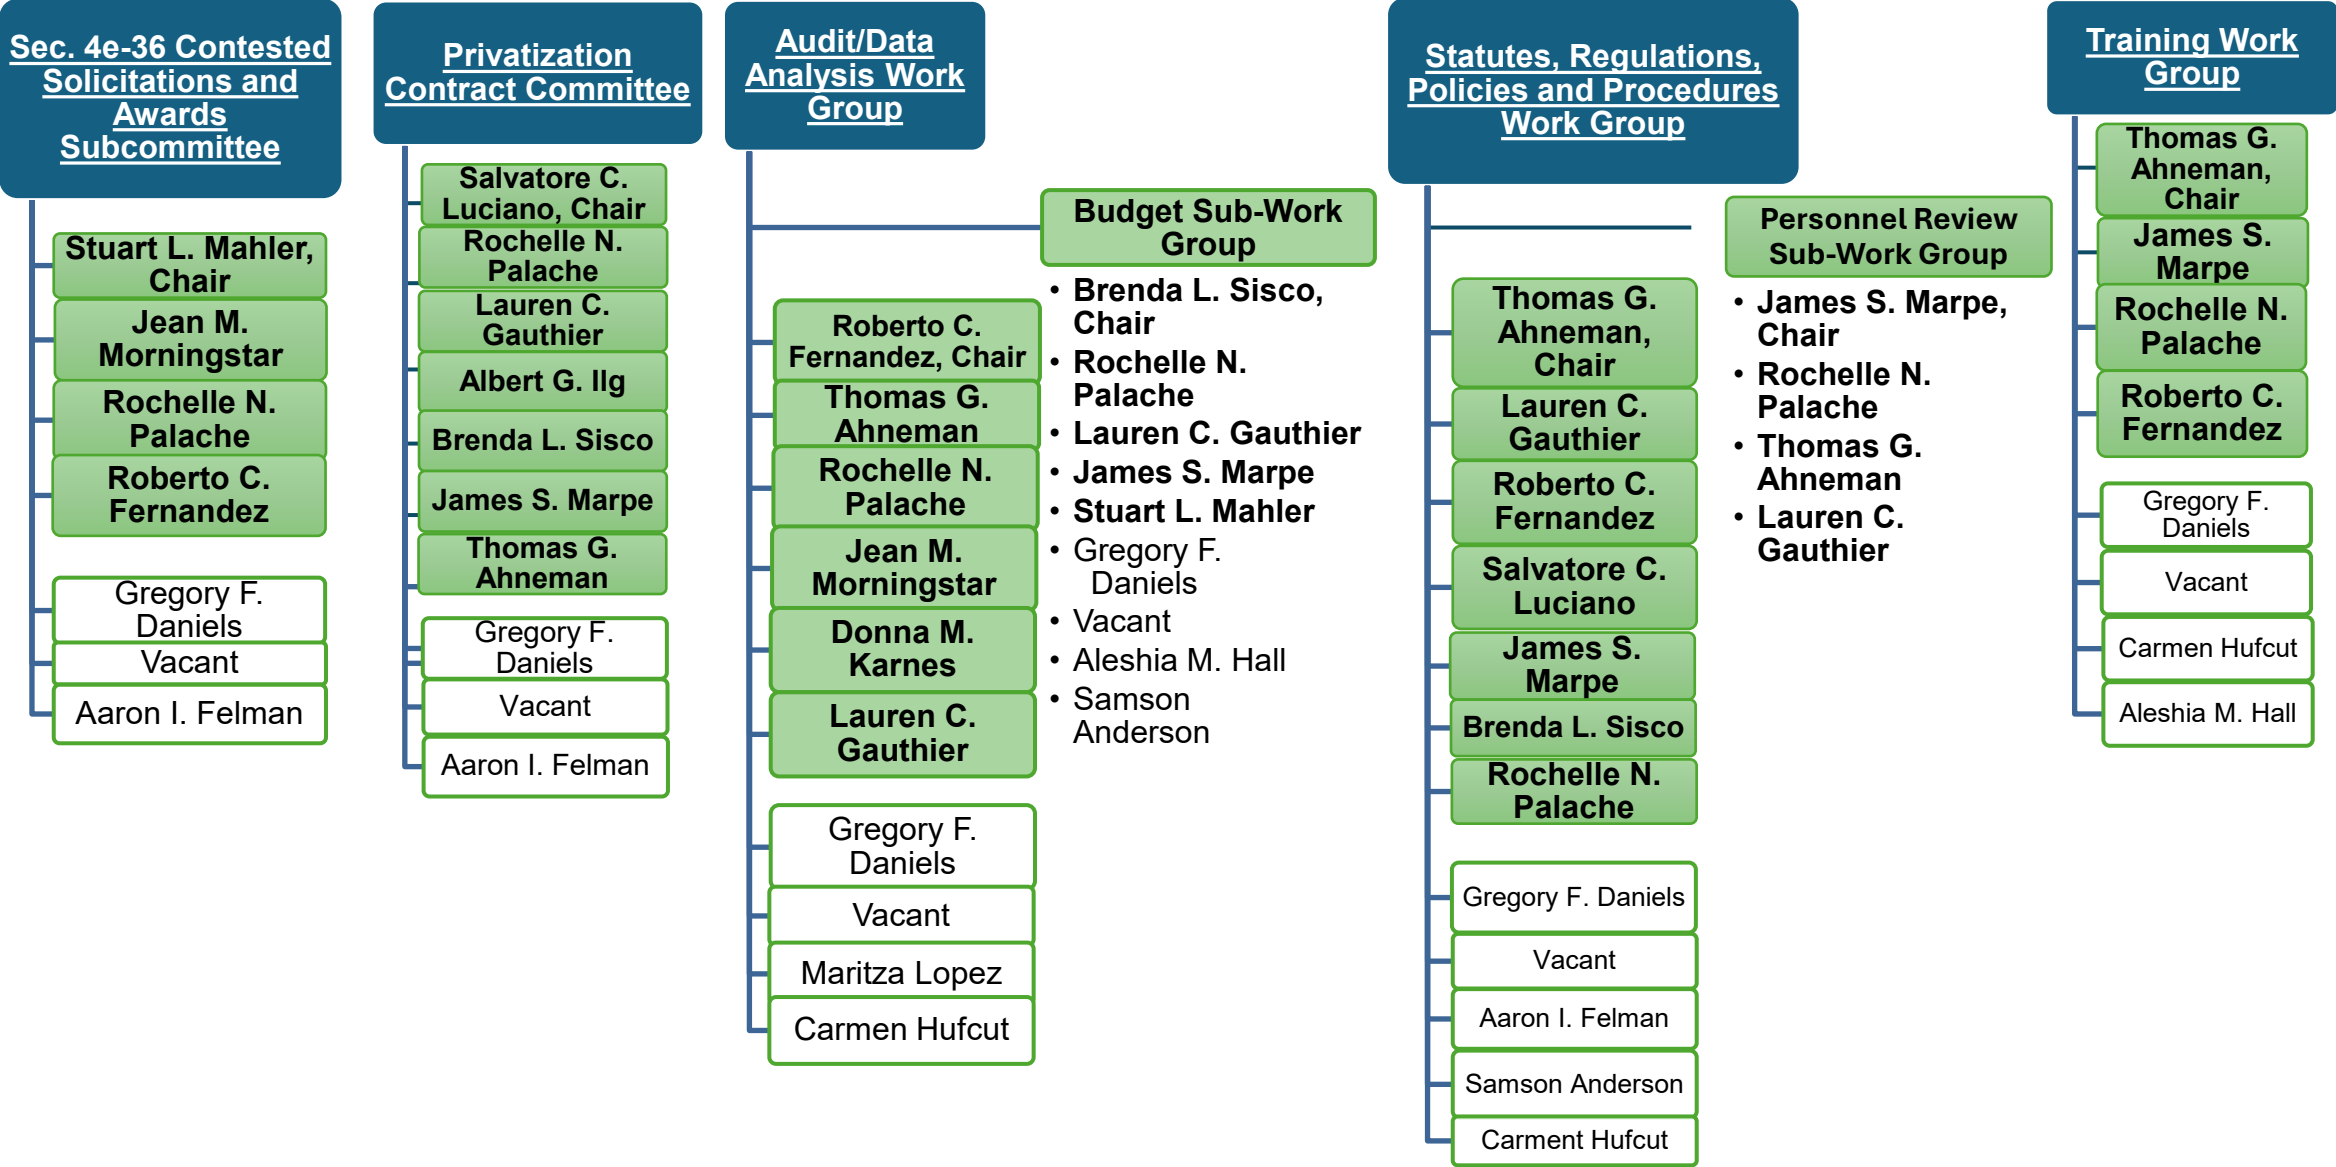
Sec. 4e-36 Contested Solicitations and Awards Subcommittee

Stuart L. Mahler, Chair

Jean M. Morningstar

Rochelle N. Palache

Roberto C. Fernandez

Gregory F. Daniels

Vacant

Aaron I. Felman

Privatization Contract Committee

Salvatore C. Luciano, Chair

Rochelle N. Palache

Lauren C. Gauthier

Albert G. Ilg

Brenda L. Sisco

James S. Marpe

Thomas G. Ahneman

Gregory F. Daniels

Vacant

Aaron I. Felman

Audit/Data Analysis Work Group

Roberto C. Fernandez, Chair

Thomas G. Ahneman

Rochelle N. Palache

Jean M. Morningstar

Donna M. Karnes

Lauren C. Gauthier

Gregory F. Daniels

Vacant

Maritza Lopez

Carmen Hufcut

Budget Sub-Work Group

• Brenda L. Sisco, Chair
• Rochelle N. Palache
• Lauren C. Gauthier
• James S. Marpe
• Stuart L. Mahler
• Gregory F. Daniels
• Vacant
• Aleshia M. Hall
• Samson Anderson

Statutes, Regulations, Policies and Procedures Work Group

Thomas G. Ahneman, Chair

Lauren C. Gauthier

Roberto C. Fernandez

Salvatore C. Luciano

James S. Marpe

Brenda L. Sisco

Rochelle N. Palache

Gregory F. Daniels

Vacant

Aaron I. Felman

Samson Anderson

Carment Hufcut

Personnel Review Sub-Work Group

• James S. Marpe, Chair
• Rochelle N. Palache
• Thomas G. Ahneman
• Lauren C. Gauthier

Training Work Group

Thomas G. Ahneman, Chair

James S. Marpe

Rochelle N. Palache

Roberto C. Fernandez

Gregory F. Daniels

Vacant

Carmen Hufcut

Aleshia M. Hall